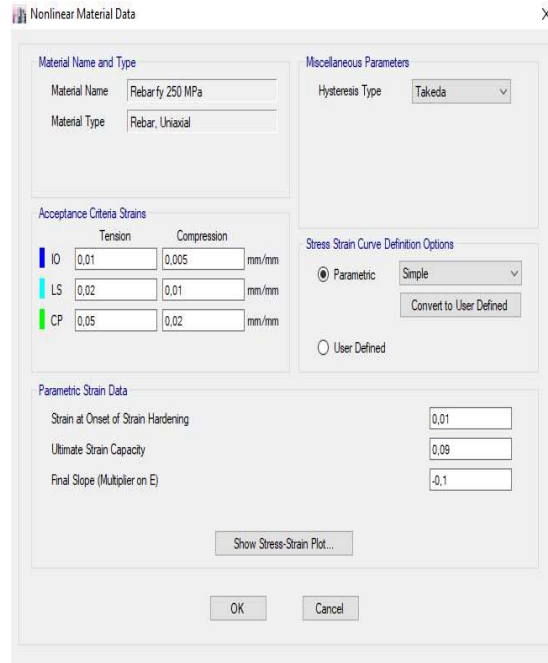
Nonlinear Material Data

×

Material Name and Type

Material Name Rebar fy 250 MPa

Material Type Rebar, Uniaxial

Miscellaneous Parameters

Hysteresis Type Takeda

Acceptance Criteria Strains

| | Tension | Compression | |
|---|---|---|---|
| IO | 0,01 | 0,005 | mm/mm |
| LS | 0,02 | 0,01 | mm/mm |
| CP | 0,05 | 0,02 | mm/mm |

Stress Strain Curve Definition Options

Parametric Simple

Convert to User Defined

User Defined

Parametric Strain Data

Strain at Onset of Strain Hardening 0,01

Ultimate Strain Capacity 0,09

Final Slope (Multiplier on E) -0,1

Show Stress-Strain Plot...

OK Cancel